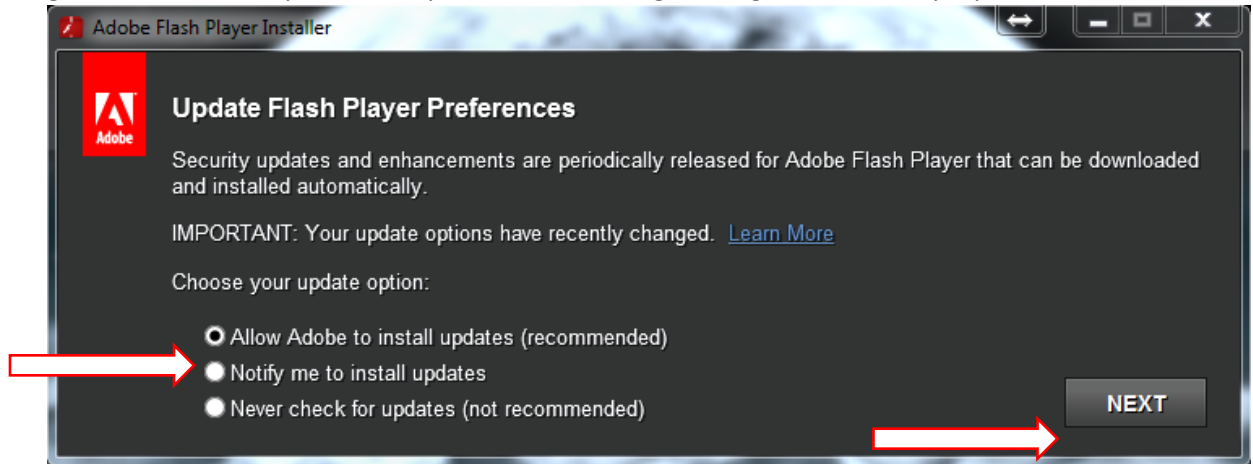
Adobe Flash Player Installer

Adobe

Update Flash Player Preferences

Security updates and enhancements are periodically released for Adobe Flash Player that can be downloaded and installed automatically.

IMPORTANT: Your update options have recently changed. Learn More

Choose your update option:

Allow Adobe to install updates (recommended)
Notify me to install updates
Never check for updates (not recommended)

NEXT